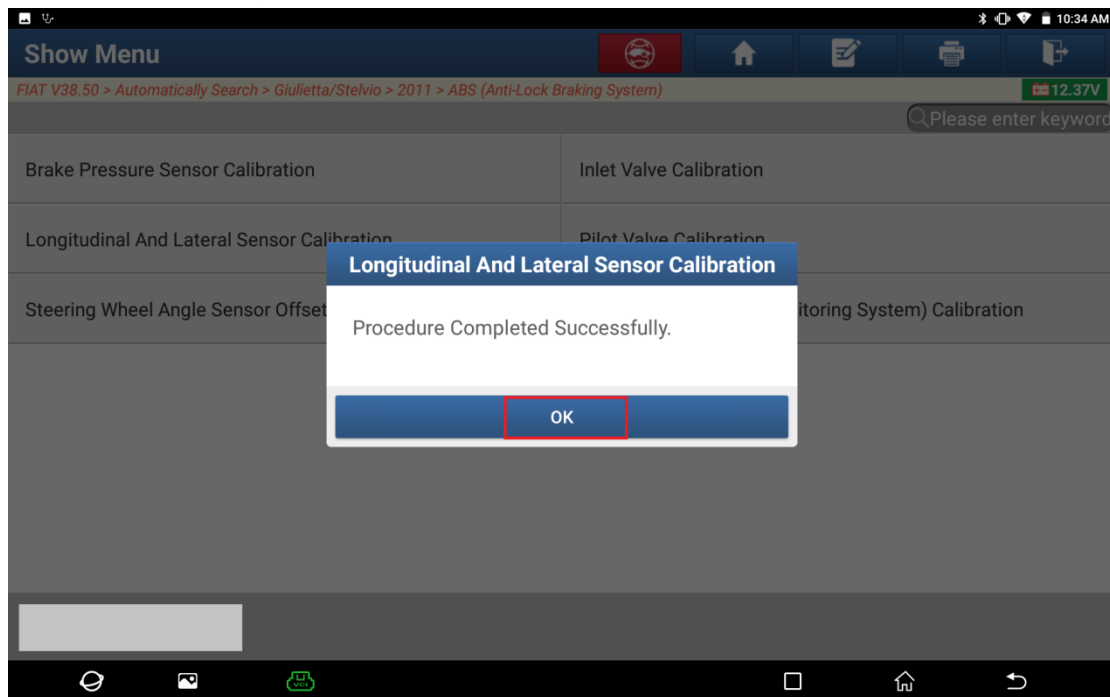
10:34 AM

Show Menu

FIAT V38.50 > Automatically Search > Giulietta/Stelvio > 2011 > ABS (Anti-Lock Braking System)

12.37V

Please enter keyword

Brake Pressure Sensor Calibration

Inlet Valve Calibration

Longitudinal And Lateral Sensor Calibration

Pilot Valve Calibration

Steering Wheel Angle Sensor Offset

itoring System) Calibration

Longitudinal And Lateral Sensor Calibration

Procedure Completed Successfully.

OK

VCI